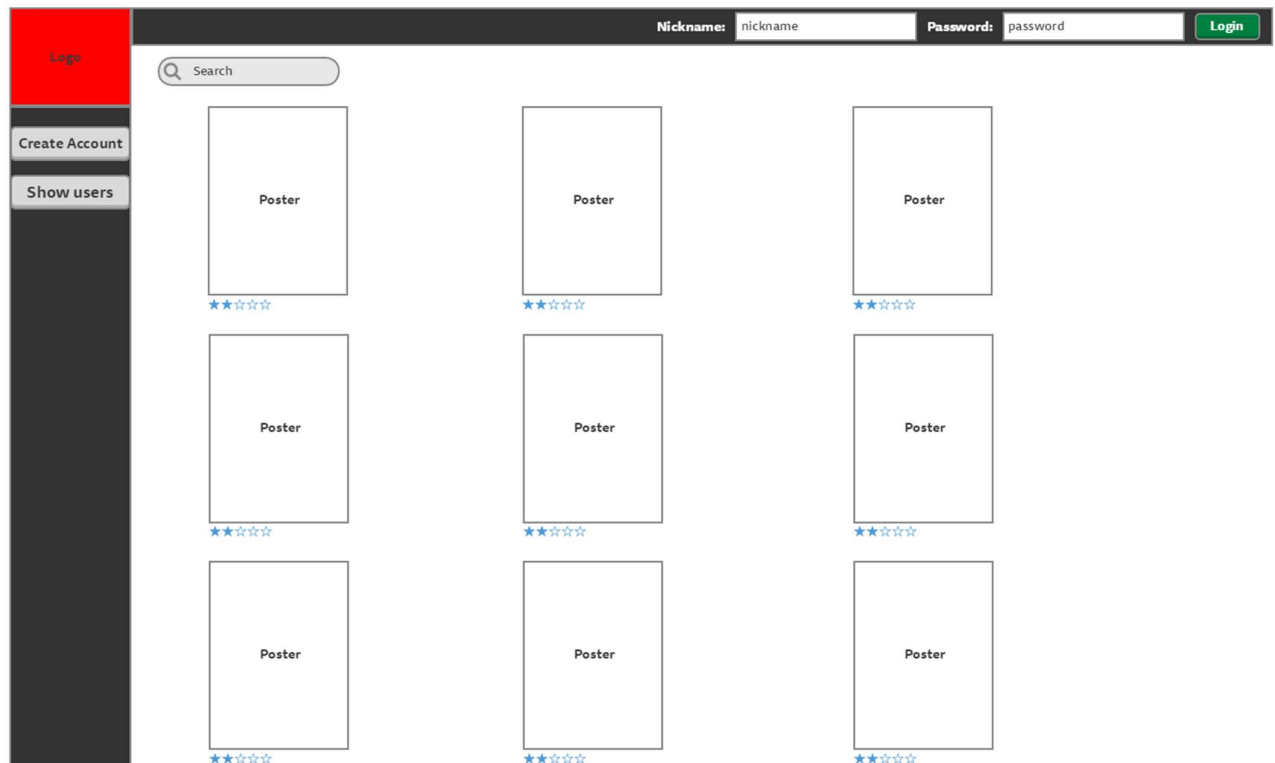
Logo

Nickname: nickname Password: password Login

Create Account

Show users

Search

Poster
★★☆☆☆

Poster
★★☆☆☆

Poster
★★☆☆☆

Poster
★★☆☆☆

Poster
★★☆☆☆

Poster
★★☆☆☆

Poster
★★☆☆☆

Poster
★★☆☆☆

Poster
★★☆☆☆